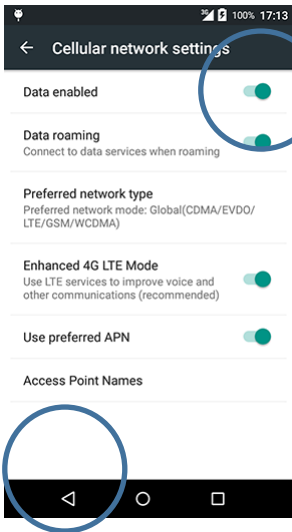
3G 100% 17:13

Cellular network settings

Data enabled

Data roaming
Connect to data services when roaming

Preferred network type
Preferred network mode: Global(CDMA/EVDO/LTE/GSM/WCDMA)

Enhanced 4G LTE Mode
Use LTE services to improve voice and other communications (recommended)

Use preferred APN

Access Point Names